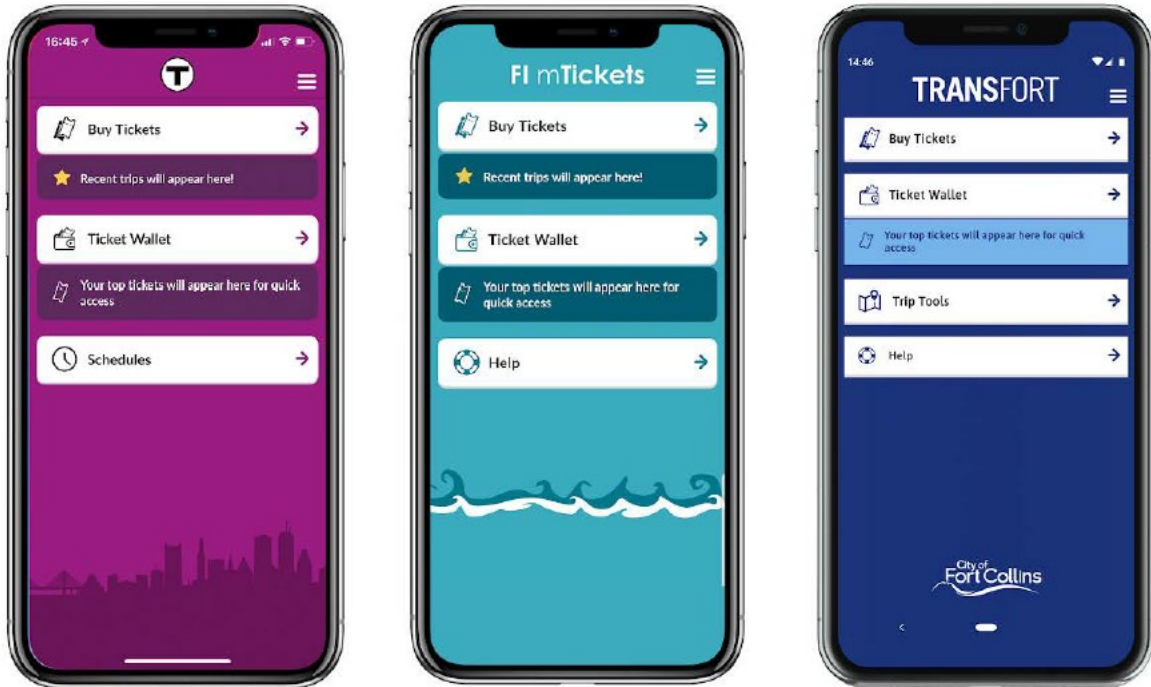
16:45

T

Buy Tickets

Recent trips will appear here!

Ticket Wallet

Your top tickets will appear here for quick access

Schedules

FI mTickets

Buy Tickets

Recent trips will appear here!

Ticket Wallet

Your top tickets will appear here for quick access

Help

14:46

TRANSFORT

Buy Tickets

Ticket Wallet

Your top tickets will appear here for quick access

Trip Tools

Help

City of Fort Collins